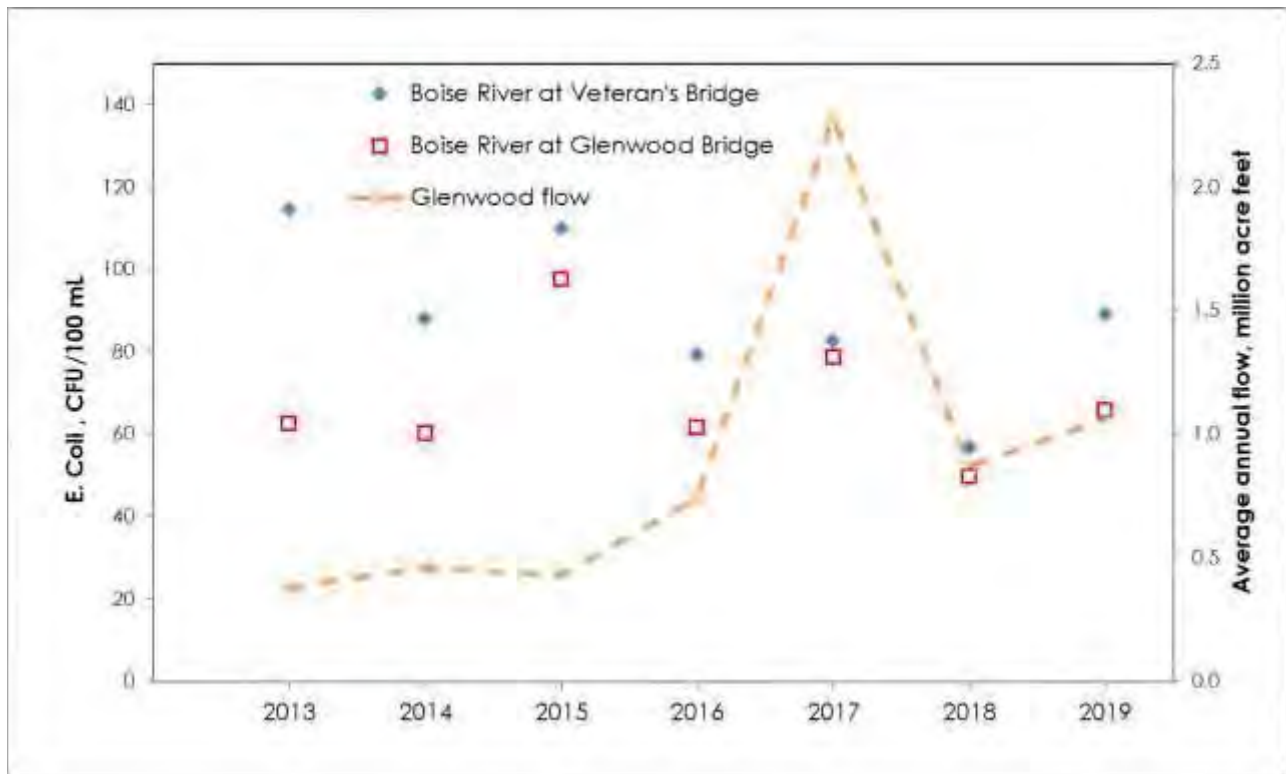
Boise River at Veteran's Bridge
Boise River at Glenwood Bridge
Glenwood flow

E. Coli , CFU/100 mL
140
120
100
80
60
40
20
0

Average annual flow, million acre feet
2.5
2.0
1.5
1.0
0.5
0.0

2013
2014
2015
2016
2017
2018
2019